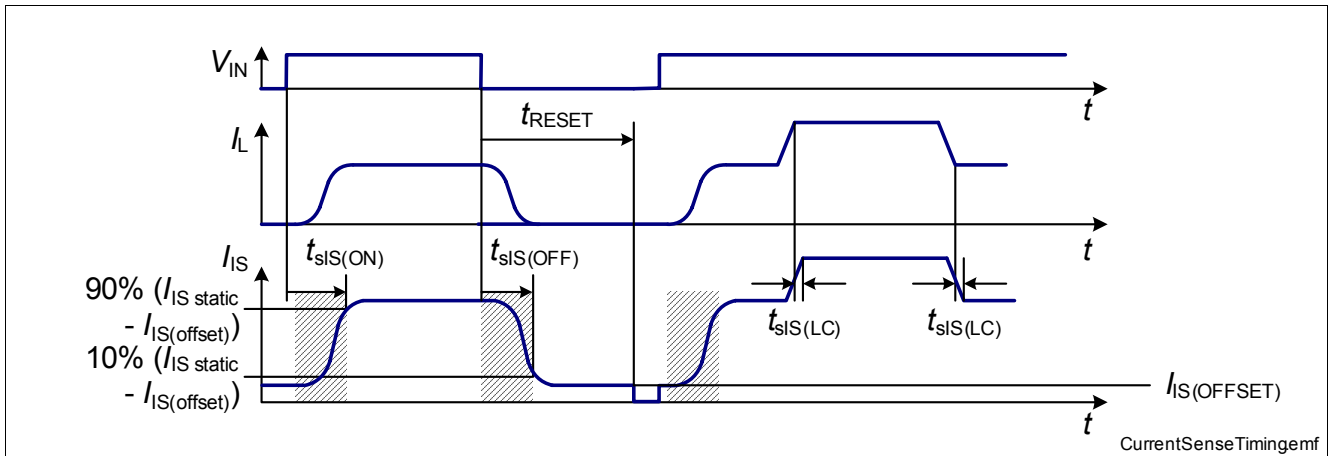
$V_{IN}$

$t$

$t_{RESET}$

$I_L$

$t$

$I_{IS}$

$t_{sIS(ON)}$

$t_{sIS(OFF)}$

90% ($I_{IS\ static}$ - $I_{IS(offset)}$)

10% ($I_{IS\ static}$ - $I_{IS(offset)}$)

$t_{sIS(LC)}$

$t_{sIS(LC)}$

$I_{IS(OFFSET)}$

$t$

CurrentSenseTimingemf